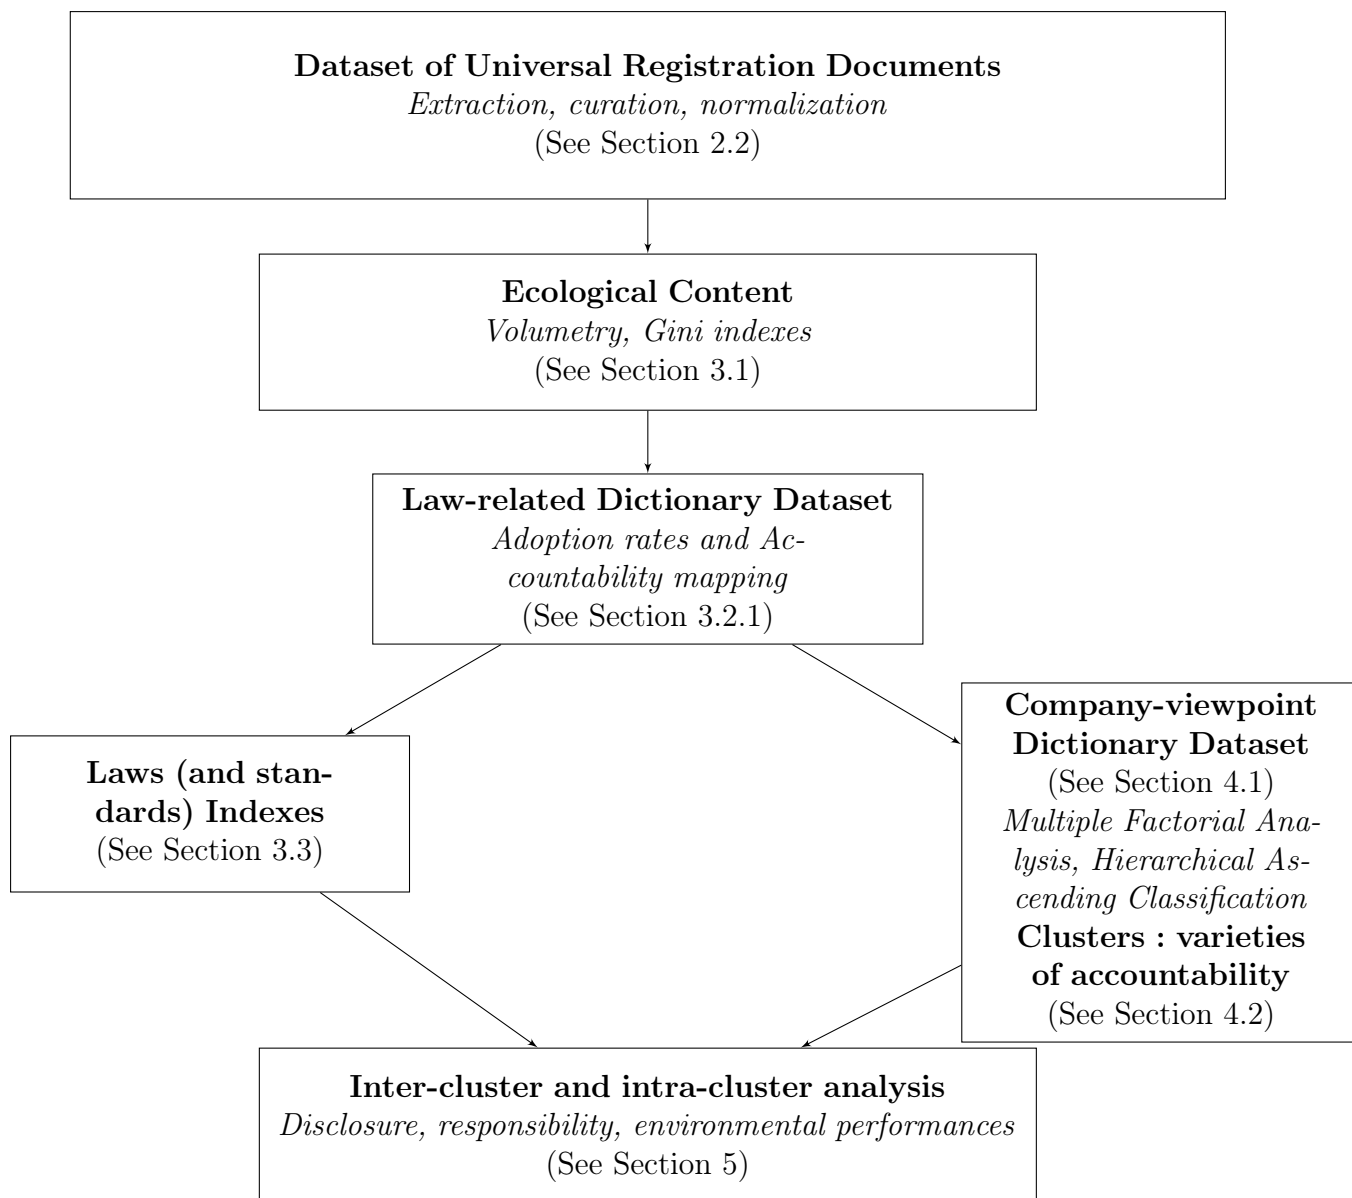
**Dataset of Universal Registration Documents**
*Extraction, curation, normalization*
(See Section 2.2)

**Ecological Content**
*Volumetry, Gini indexes*
(See Section 3.1)

**Law-related Dictionary Dataset**
*Adoption rates and Accountability mapping*
(See Section 3.2.1)

**Laws (and standards) Indexes**
(See Section 3.3)

**Company-viewpoint Dictionary Dataset**
(See Section 4.1)
*Multiple Factorial Analysis, Hierarchical Ascending Classification*
**Clusters : varieties of accountability**
(See Section 4.2)

**Inter-cluster and intra-cluster analysis**
*Disclosure, responsibility, environmental performances*
(See Section 5)